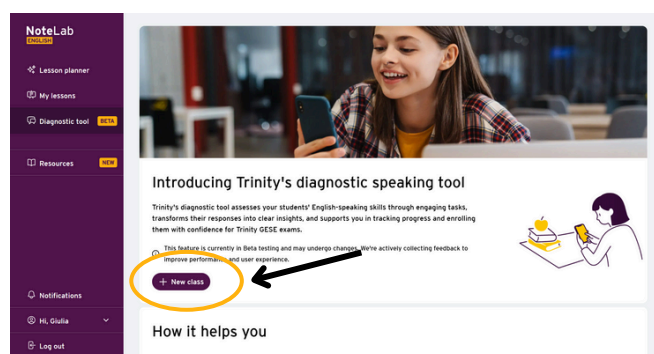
NoteLab
ENGLISH

Lesson planner
My lessons
Diagnostic tool BETA
Resources NEW

Notifications
Hi, Giulia
Log out

Introducing Trinity's diagnostic speaking tool

Trinity's diagnostic tool assesses your students' English-speaking skills through engaging tasks, transforms their responses into clear insights, and supports you in tracking progress and enrolling them with confidence for Trinity GESE exams.

This feature is currently in Beta testing and may undergo changes. We're actively collecting feedback to improve performance and user experience.

+ New class

How it helps you